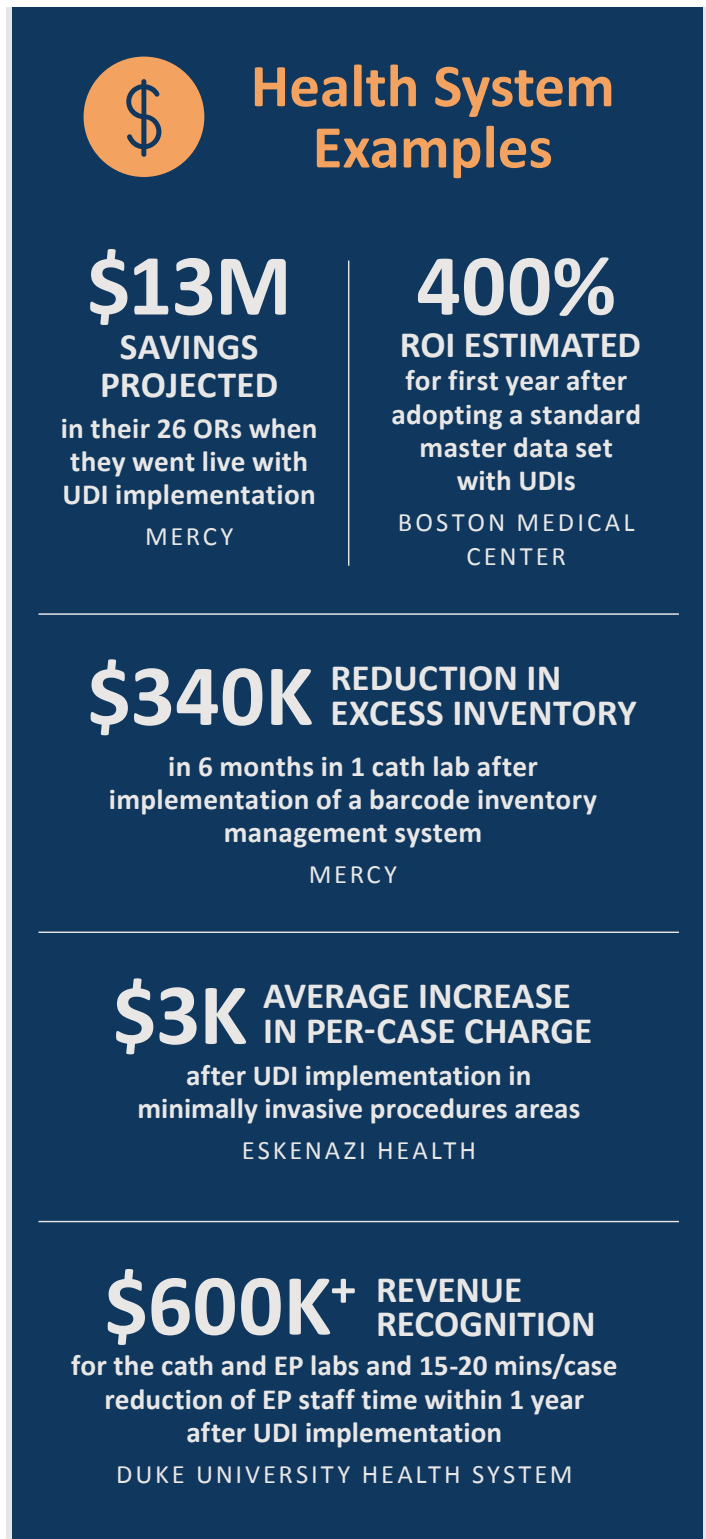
$

Health System Examples

$13M
SAVINGS PROJECTED
in their 26 ORs when they went live with UDI implementation
MERCY

400%
ROI ESTIMATED
for first year after adopting a standard master data set with UDIs
BOSTON MEDICAL CENTER

$340K REDUCTION IN EXCESS INVENTORY
in 6 months in 1 cath lab after implementation of a barcode inventory management system
MERCY

$3K AVERAGE INCREASE IN PER-CASE CHARGE
after UDI implementation in minimally invasive procedures areas
ESKENAZI HEALTH

$600K+ REVENUE RECOGNITION
for the cath and EP labs and 15-20 mins/case reduction of EP staff time within 1 year after UDI implementation
DUKE UNIVERSITY HEALTH SYSTEM